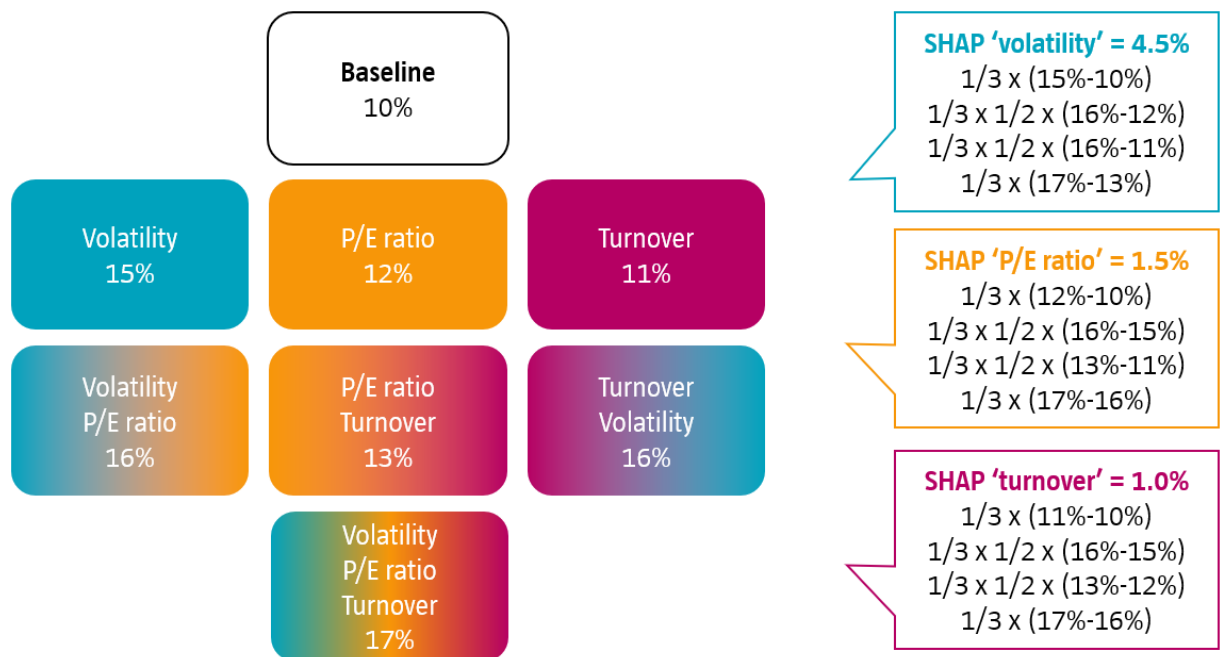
Baseline
10%

Volatility
15%

P/E ratio
12%

Turnover
11%

Volatility
P/E ratio
16%

P/E ratio
Turnover
13%

Turnover
Volatility
16%

Volatility
P/E ratio
Turnover
17%

SHAP ‘volatility’ = 4.5%
1/3 x (15%-10%)
1/3 x 1/2 x (16%-12%)
1/3 x 1/2 x (16%-11%)
1/3 x (17%-13%)

SHAP ‘P/E ratio’ = 1.5%
1/3 x (12%-10%)
1/3 x 1/2 x (16%-15%)
1/3 x 1/2 x (13%-11%)
1/3 x (17%-16%)

SHAP ‘turnover’ = 1.0%
1/3 x (11%-10%)
1/3 x 1/2 x (16%-15%)
1/3 x 1/2 x (13%-12%)
1/3 x (17%-16%)